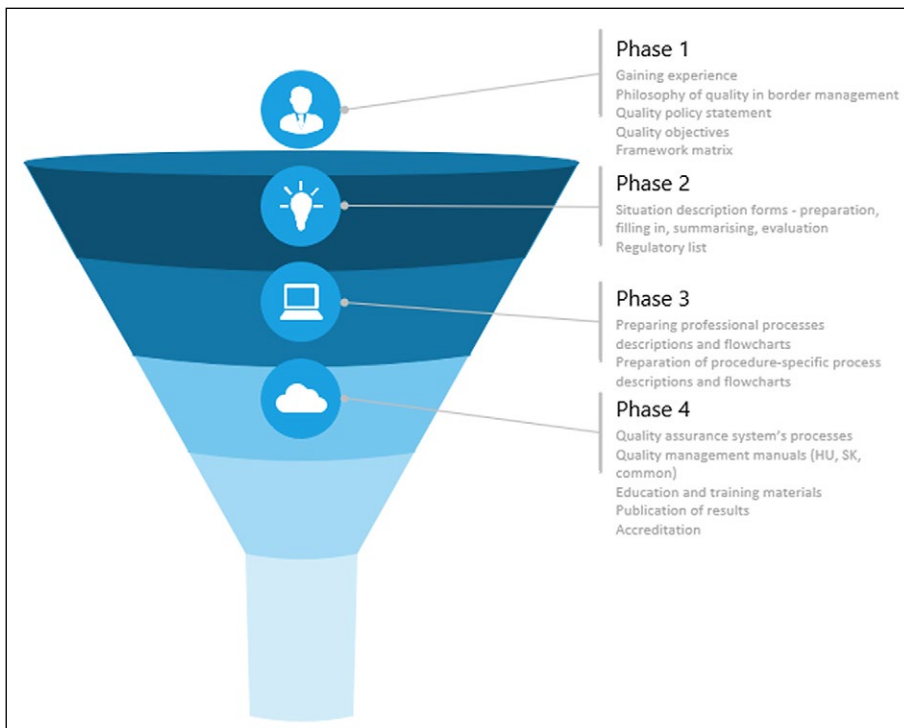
Phase 1
Gaining experience
Philosophy of quality in border management
Quality policy statement
Quality objectives
Framework matrix

Phase 2
Situation description forms - preparation, filling in, summarising, evaluation
Regulatory list

Phase 3
Preparing professional processes descriptions and flowcharts
Preparation of procedure-specific process descriptions and flowcharts

Phase 4
Quality assurance system's processes
Quality management manuals (HU, SK, common)
Education and training materials
Publication of results
Accreditation